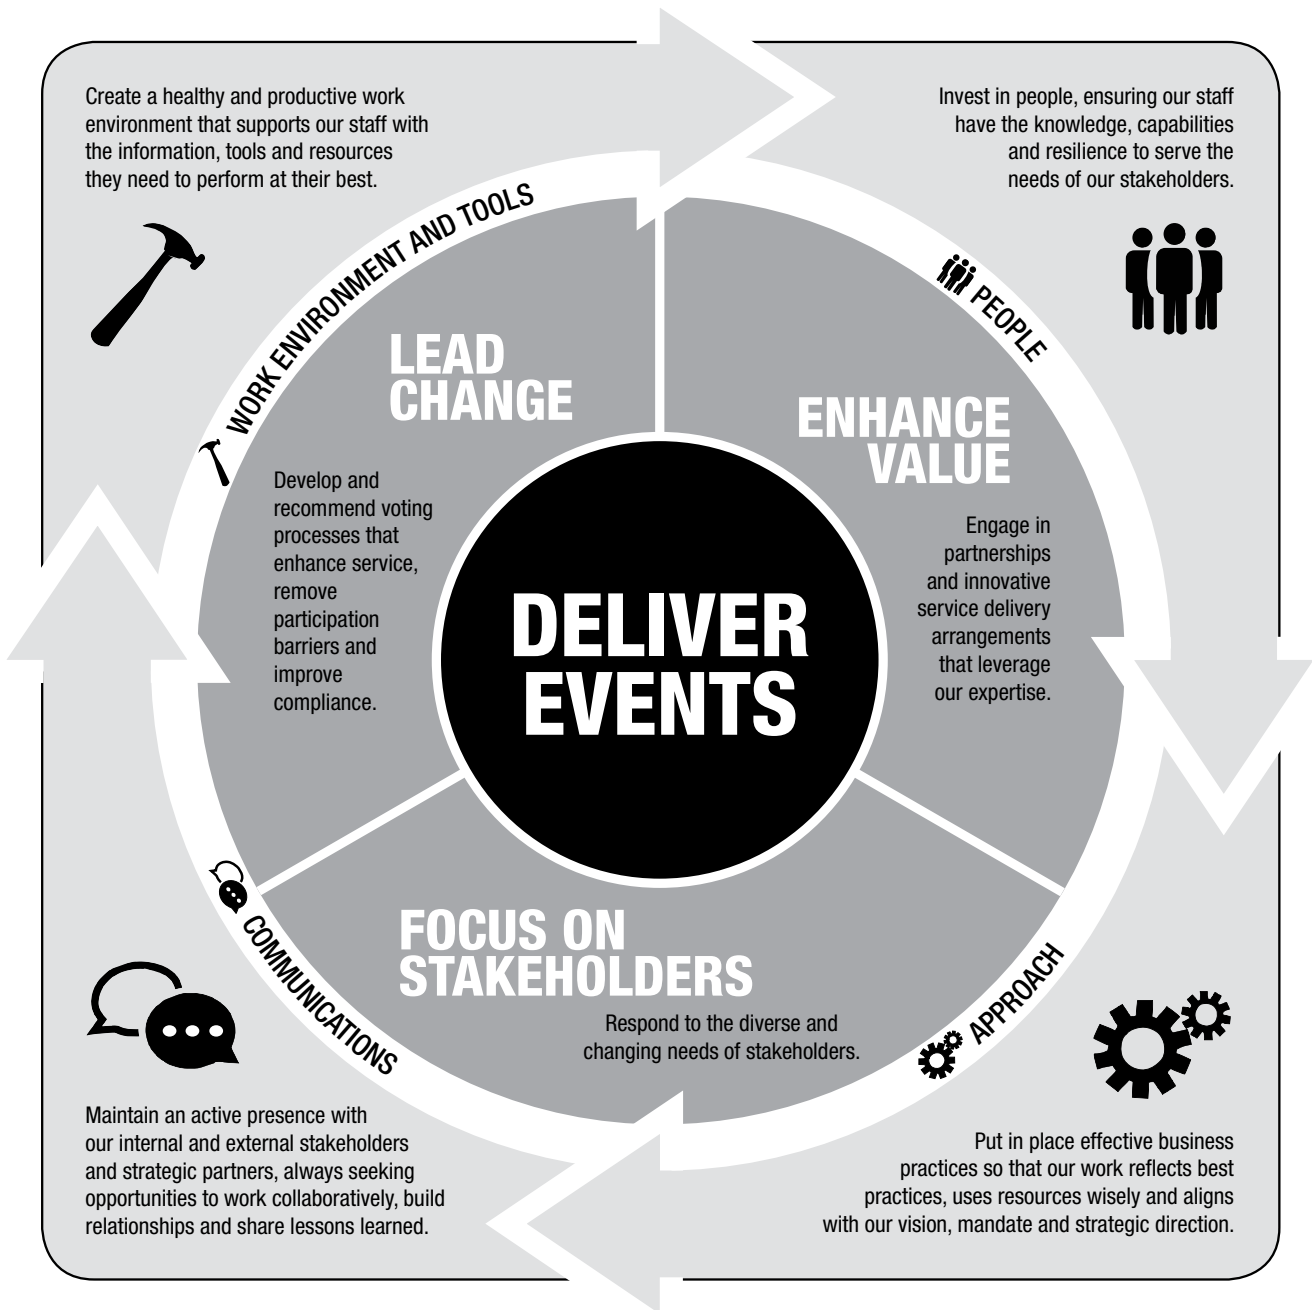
Create a healthy and productive work environment that supports our staff with the information, tools and resources they need to perform at their best.

Invest in people, ensuring our staff have the knowledge, capabilities and resilience to serve the needs of our stakeholders.

WORK ENVIRONMENT AND TOOLS

PEOPLE

LEAD CHANGE

Develop and recommend voting processes that enhance service, remove participation barriers and improve compliance.

ENHANCE VALUE

Engage in partnerships and innovative service delivery arrangements that leverage our expertise.

DELIVER EVENTS

FOCUS ON STAKEHOLDERS

Respond to the diverse and changing needs of stakeholders.

COMMUNICATIONS

APPROACH

Maintain an active presence with our internal and external stakeholders and strategic partners, always seeking opportunities to work collaboratively, build relationships and share lessons learned.

Put in place effective business practices so that our work reflects best practices, uses resources wisely and aligns with our vision, mandate and strategic direction.